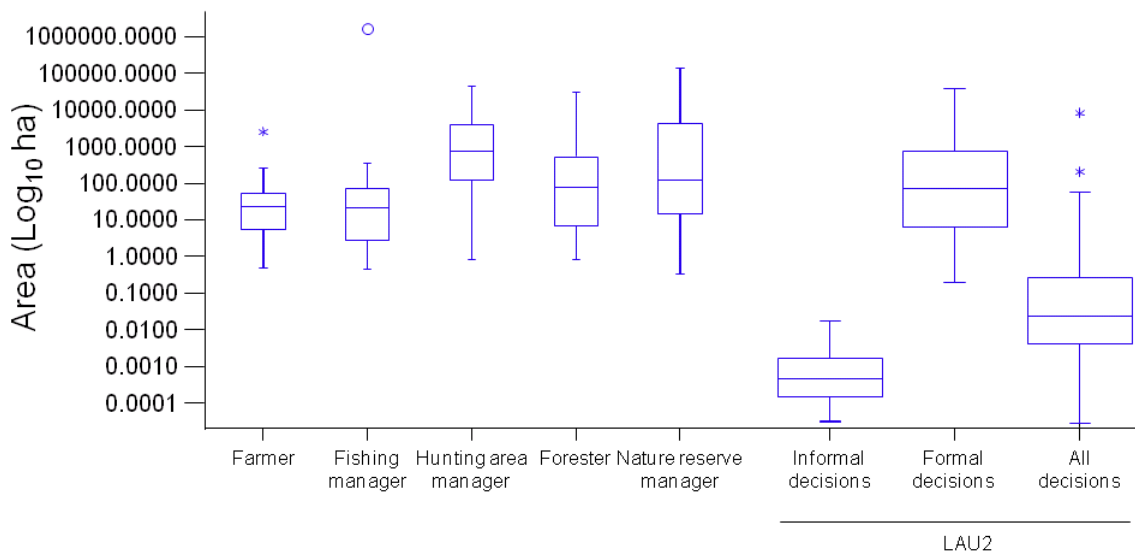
Area ($Log_{10}$ ha)

1000000.0000
100000.0000
10000.0000
1000.0000
100.0000
10.0000
1.0000
0.1000
0.0100
0.0010
0.0001

Farmer
Fishing manager
Hunting area manager
Forester
Nature reserve manager
Informal decisions
Formal decisions
All decisions

LAU2